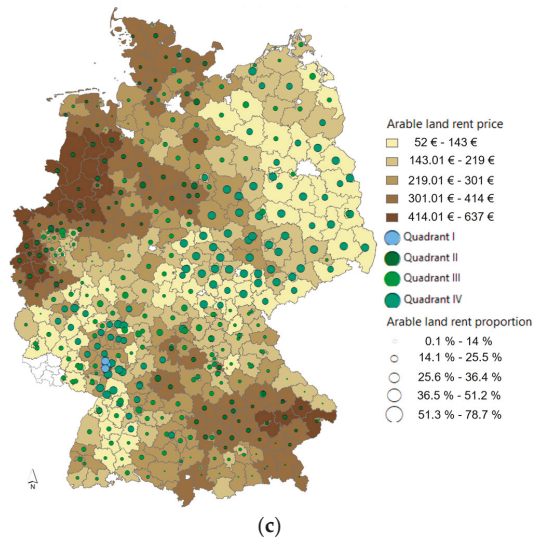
Arable land rent price
52 € - 143 €
143.01 € - 219 €
219.01 € - 301 €
301.01 € - 414 €
414.01 € - 637 €
Quadrant I
Quadrant II
Quadrant III
Quadrant IV
Arable land rent proportion
0.1 % - 14 %
14.1 % - 25.5 %
25.6 % - 36.4 %
36.5 % - 51.2 %
51.3 % - 78.7 %

N

(c)